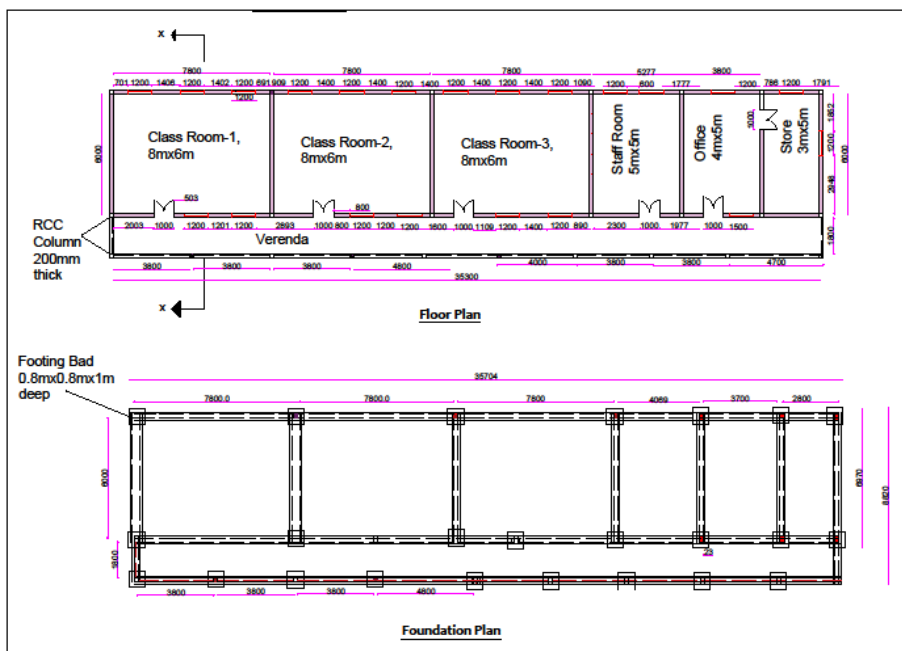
x

7800 7800 7800 5277 3800

701 1200 1406 1200 1402 1200 891 909 1200 1400 1200 1400 1200 1400 1200 1400 1200 1400 1200 1090 1200 600 1777 1200 786 1200 1791

1200

Class Room-1, 8mx6m

Class Room-2, 8mx6m

Class Room-3, 8mx6m

Staff Room 5mx5m

Office 4mx5m

Store 3mx5m

6000 1000 1862 1200 2948 6000

503

800

RCC Column 200mm thick

2003 1000 1200 1201 1200 2893 1000 800 1200 1200 1200 1600 1000 1109 1200 1400 1200 690 2300 1000 1977 1000 1500

Verenda

1800

3800 3800 3800 4800 4000 3800 3800 4700

35300

x

Floor Plan

Footing Bad 0.8mx0.8mx1m deep

35704

7800.0 7800.0 7800 4069 3700 2800

6000 6970 8820

1800

23

3800 3800 3800 4800

Foundation Plan